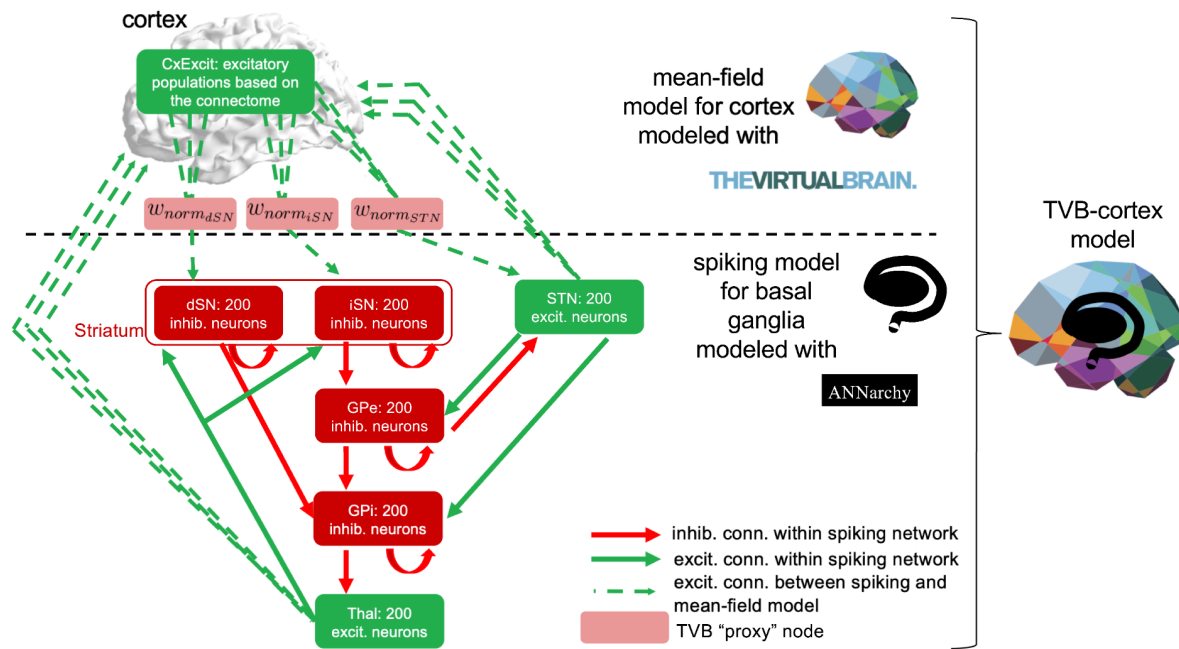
cortex

CxExcit: excitatory populations based on the connectome

$w_{norm_{dSN}}$ $w_{norm_{iSN}}$ $w_{norm_{STN}}$

mean-field model for cortex modeled with

THEVIRTUALBRAIN.

TVB-cortex model

spiking model for basal ganglia modeled with

ANNarchy

Striatum

dSN: 200 inhib. neurons

iSN: 200 inhib. neurons

STN: 200 excit. neurons

GPe: 200 inhib. neurons

GPi: 200 inhib. neurons

Thal: 200 excit. neurons

inhib. conn. within spiking network

excit. conn. within spiking network

excit. conn. between spiking and mean-field model

TVB "proxy" node